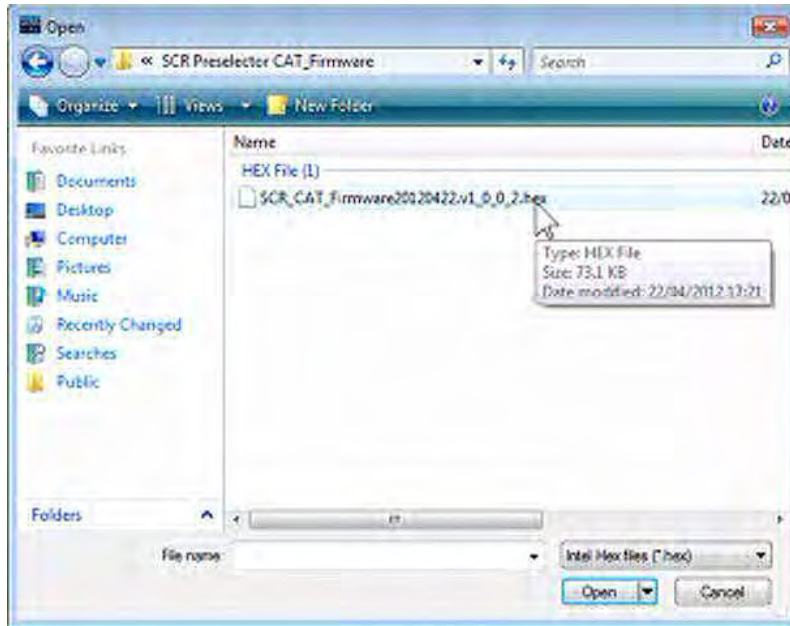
Open

« SCR Preselector CAT_Firmware

Search

Organize ▾ Views ▾ New Folder

Favorite Links

Documents
Desktop
Computer
Pictures
Music
Recently Changed
Searches
Public

Name

Date

HEX File (1)

SCR_CAT_Firmware20120422.v1_0_0_2.hex

22/0

Type: HEX File
Size: 73.1 KB
Date modified: 22/04/2012 17:21

Folders

File name:

Intel Hex files (*.hex)

Open

Cancel